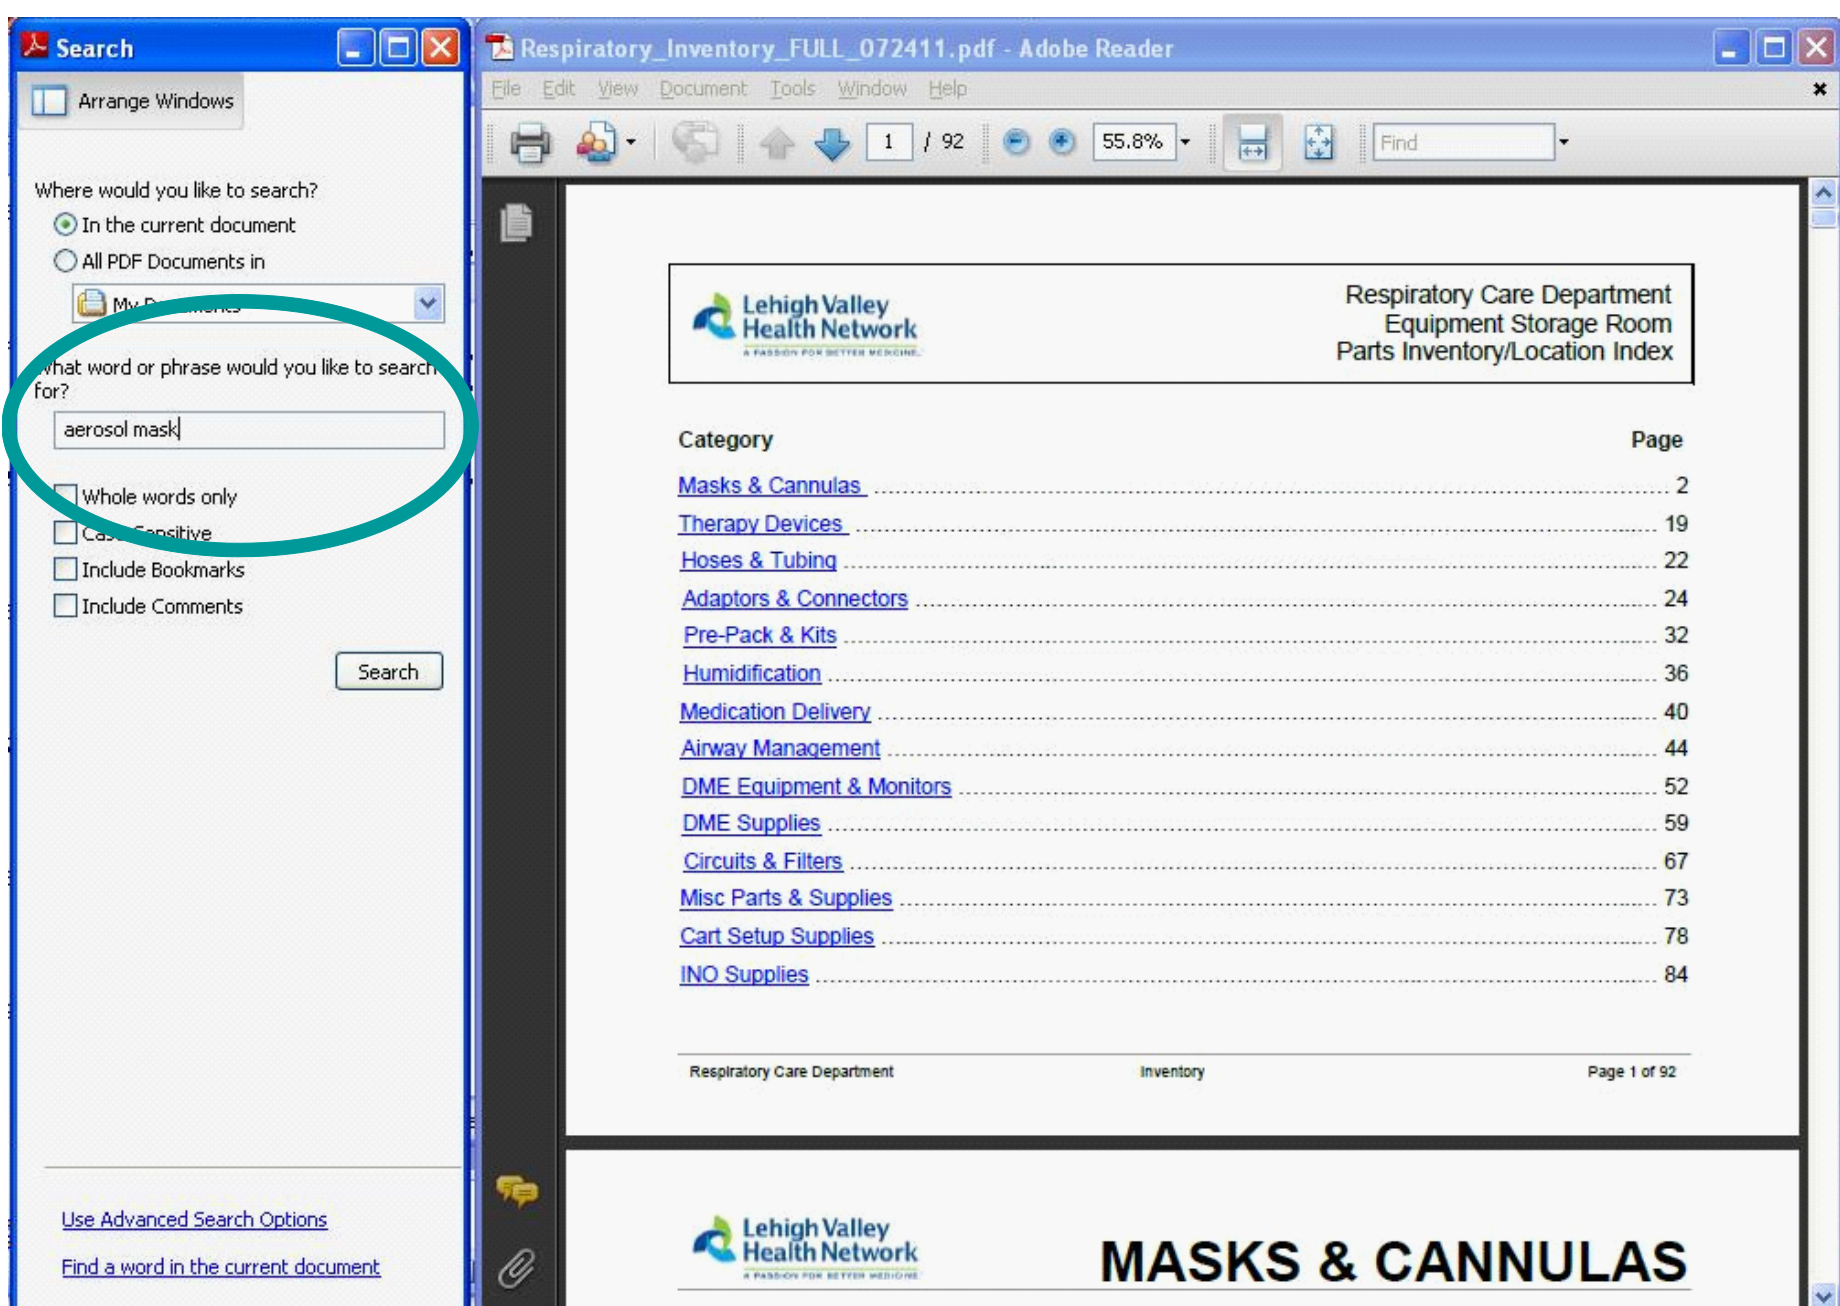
Search

Arrange Windows

Where would you like to search?
In the current document
All PDF Documents in

My Documents

What word or phrase would you like to search for?

aerosol mask

Whole words only
Case-Sensitive
Include Bookmarks
Include Comments

Search

Use Advanced Search Options

Find a word in the current document

Respiratory_Inventory_FULL_072411.pdf - Adobe Reader

File Edit View Document Tools Window Help

1 / 92 55.8% Find

Lehigh Valley Health Network
A PASSION FOR BETTER MEDICINE

Respiratory Care Department
Equipment Storage Room
Parts Inventory/Location Index

| Category | Page |
|---|---|
| Masks & Cannulas | 2 |
| Therapy Devices | 19 |
| Hoses & Tubing | 22 |
| Adaptors & Connectors | 24 |
| Pre-Pack & Kits | 32 |
| Humidification | 36 |
| Medication Delivery | 40 |
| Airway Management | 44 |
| DME Equipment & Monitors | 52 |
| DME Supplies | 59 |
| Circuits & Filters | 67 |
| Misc Parts & Supplies | 73 |
| Cart Setup Supplies | 78 |
| INO Supplies | 84 |

Respiratory Care Department Inventory Page 1 of 92

Lehigh Valley Health Network
A PASSION FOR BETTER MEDICINE

MASKS & CANNULAS